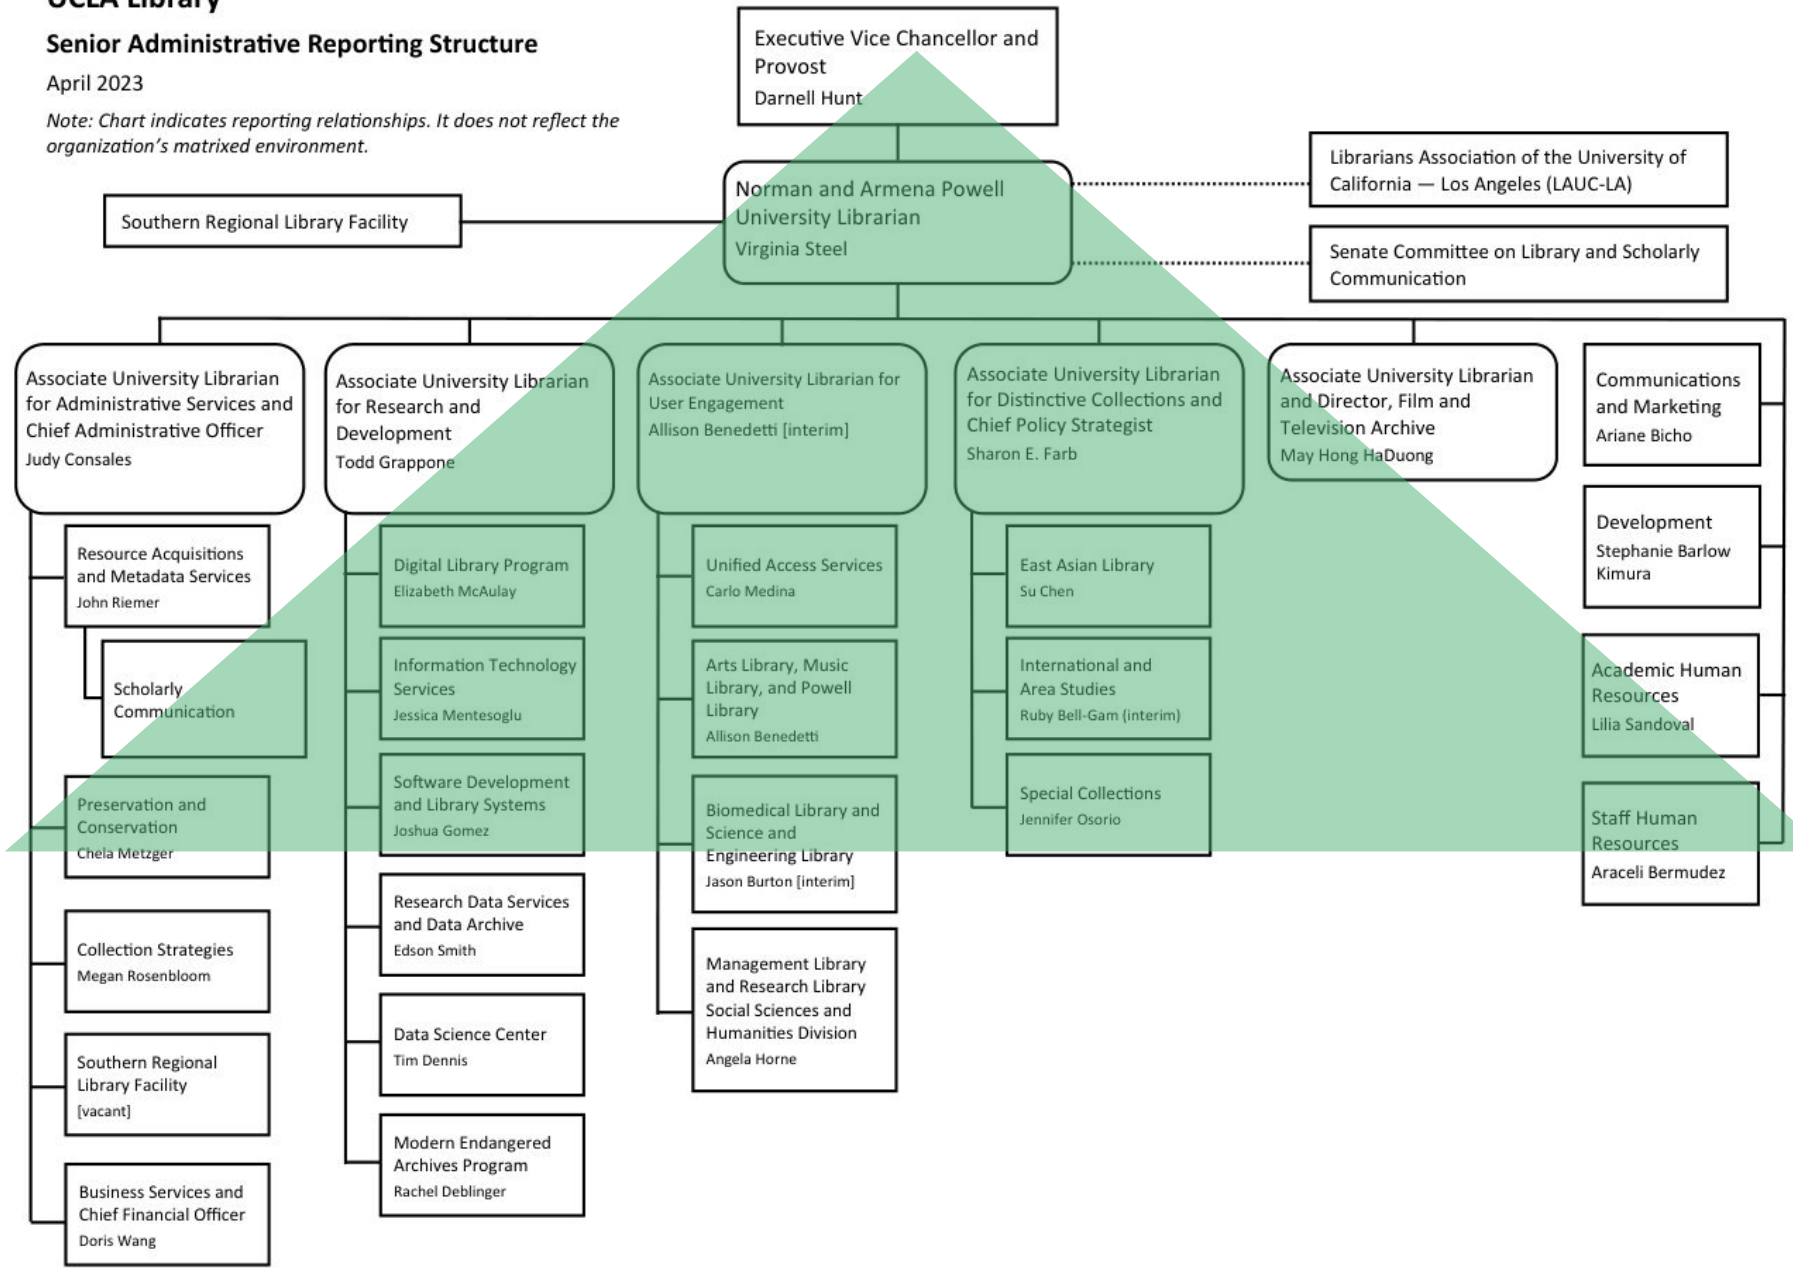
UCLA Library

Senior Administrative Reporting Structure

April 2023

Note: Chart indicates reporting relationships. It does not reflect the organization's matrixed environment.

Executive Vice Chancellor and Provost
Darnell Hunt

Norman and Armena Powell University Librarian
Virginia Steel

Southern Regional Library Facility

Librarians Association of the University of California — Los Angeles (LAUC-LA)

Senate Committee on Library and Scholarly Communication

Associate University Librarian for Administrative Services and Chief Administrative Officer
Judy Consales

Resource Acquisitions and Metadata Services
John Riemer

Scholarly Communication

Preservation and Conservation
Chela Metzger

Collection Strategies
Megan Rosenbloom

Southern Regional Library Facility
[vacant]

Business Services and Chief Financial Officer
Doris Wang

Associate University Librarian for Research and Development
Todd Grappone

Digital Library Program
Elizabeth McAulay

Information Technology Services
Jessica Mentesoglu

Software Development and Library Systems
Joshua Gomez

Research Data Services and Data Archive
Edson Smith

Data Science Center
Tim Dennis

Modern Endangered Archives Program
Rachel Deblinger

Associate University Librarian for User Engagement
Allison Benedetti [interim]

Unified Access Services
Carlo Medina

Arts Library, Music Library, and Powell Library
Allison Benedetti

Biomedical Library and Science and Engineering Library
Jason Burton [interim]

Management Library and Research Library Social Sciences and Humanities Division
Angela Horne

Associate University Librarian for Distinctive Collections and Chief Policy Strategist
Sharon E. Farb

East Asian Library
Su Chen

International and Area Studies
Ruby Bell-Gam (interim)

Special Collections
Jennifer Osorio

Associate University Librarian and Director, Film and Television Archive
May Hong HaDuong

Communications and Marketing
Ariane Bicho

Development
Stephanie Barlow Kimura

Academic Human Resources
Lilia Sandoval

Staff Human Resources
Araceli Bermudez